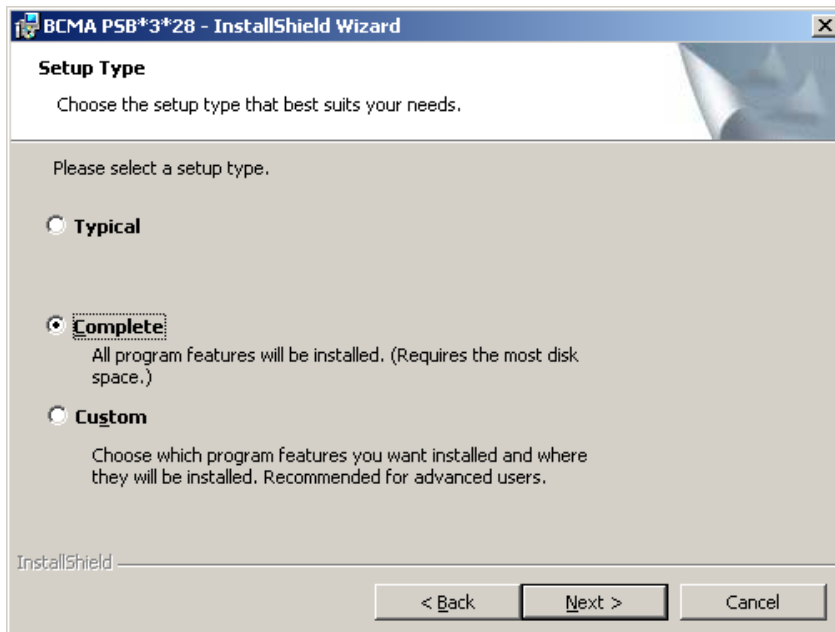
BCMA PSB*3*28 - InstallShield Wizard

Setup Type

Choose the setup type that best suits your needs.

Please select a setup type.

Typical

Complete

All program features will be installed. (Requires the most disk space.)

Custom

Choose which program features you want installed and where they will be installed. Recommended for advanced users.

InstallShield

< Back

Next >

Cancel